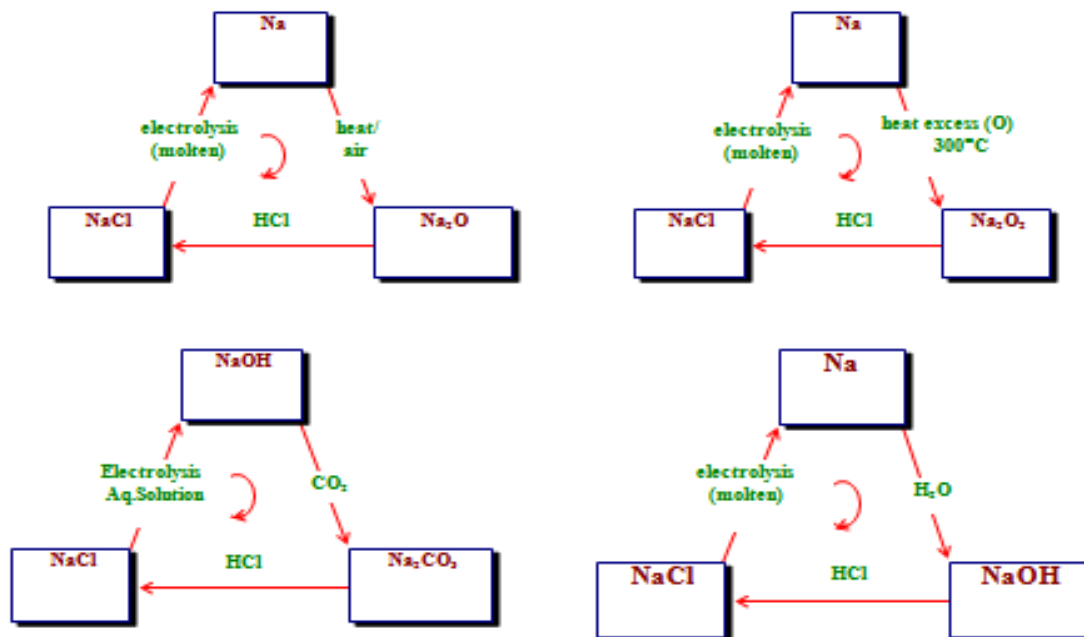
Na

electrolysis (molten)

heat/ air

NaCl

HCl

$Na_2O$

Na

electrolysis (molten)

heat excess (O) 300°C

NaCl

HCl

$Na_2O_2$

NaOH

Electrolysis Aq.Solution

$CO_2$

NaCl

HCl

$Na_2CO_3$

Na

electrolysis (molten)

$H_2O$

NaCl

HCl

NaOH